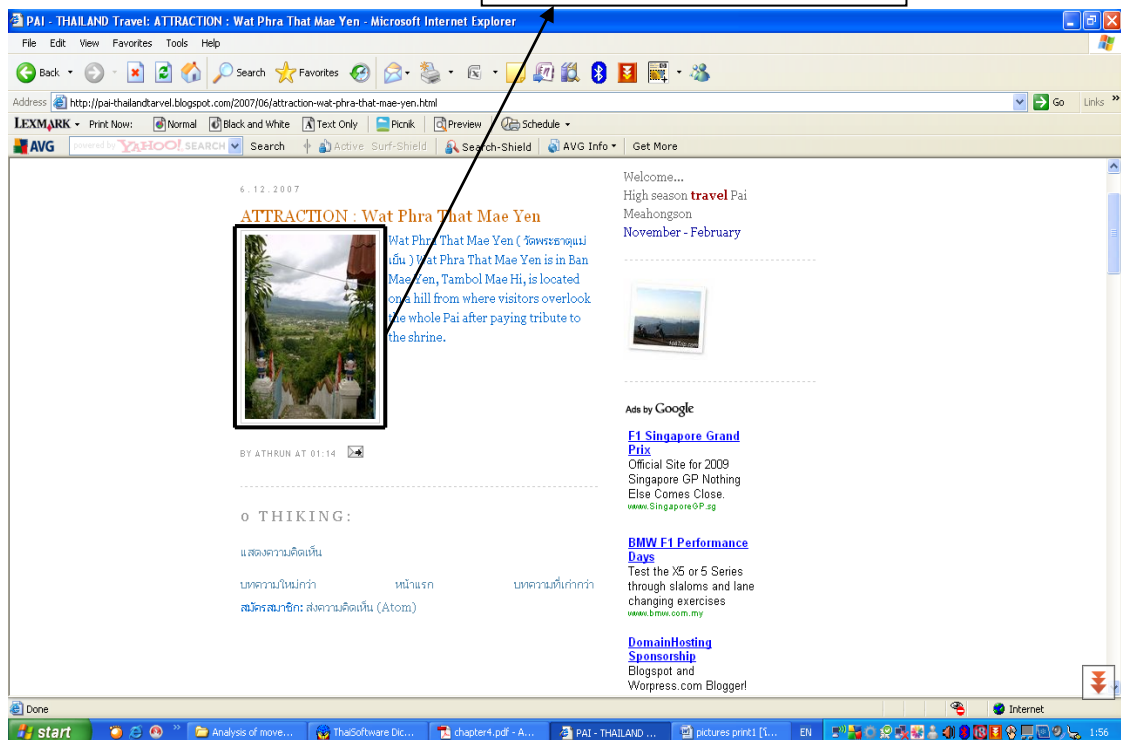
PAI - THAILAND Travel: ATTRACTION : Wat Phra That Mae Yen - Microsoft Internet Explorer

File Edit View Favorites Tools Help

Back Search Favorites

Address http://pai-thailandtarvel.blogspot.com/2007/06/attraction-wat-phra-that-mae-yen.html Go Links

LEXMARK Print Now: Normal Black and White Text Only Picnik Preview Schedule

AVG YAHOO! SEARCH Search Active Surf-Shield Search-Shield AVG Info Get More

6.12.2007

ATTRACTION : Wat Phra That Mae Yen

Wat Phra That Mae Yen ( วัดพระธาตุแม่เย็น ) Wat Phra That Mae Yen is in Ban Mae Yen, Tambol Mae Hi, is located on a hill from where visitors overlook the whole Pai after paying tribute to the shrine.

BY ATHRUN AT 01:14

0 THIKING:

แสดงความคิดเห็น

บทความใหม่กว่า หน้าแรก บทความที่เก่ากว่า

สมัครสมาชิก: ส่งความคิดเห็น (Atom)

Welcome...
High season travel Pai Meahongson
November - February

Ads by Google

F1 Singapore Grand Prix
Official Site for 2009 Singapore GP Nothing Else Comes Close.
www.SingaporeGP.sg

BMW F1 Performance Days
Test the X5 or 5 Series through slaloms and lane changing exercises
www.bmw.com.my

DomainHosting Sponsorship
Blogspot and Worpress.com Blogger!

Done Internet

start Analysis of move... ThaiSoftware Dic... chapter4.pdf - A... PAI - THAILAND ... pictures print1 [1... EN 1:56